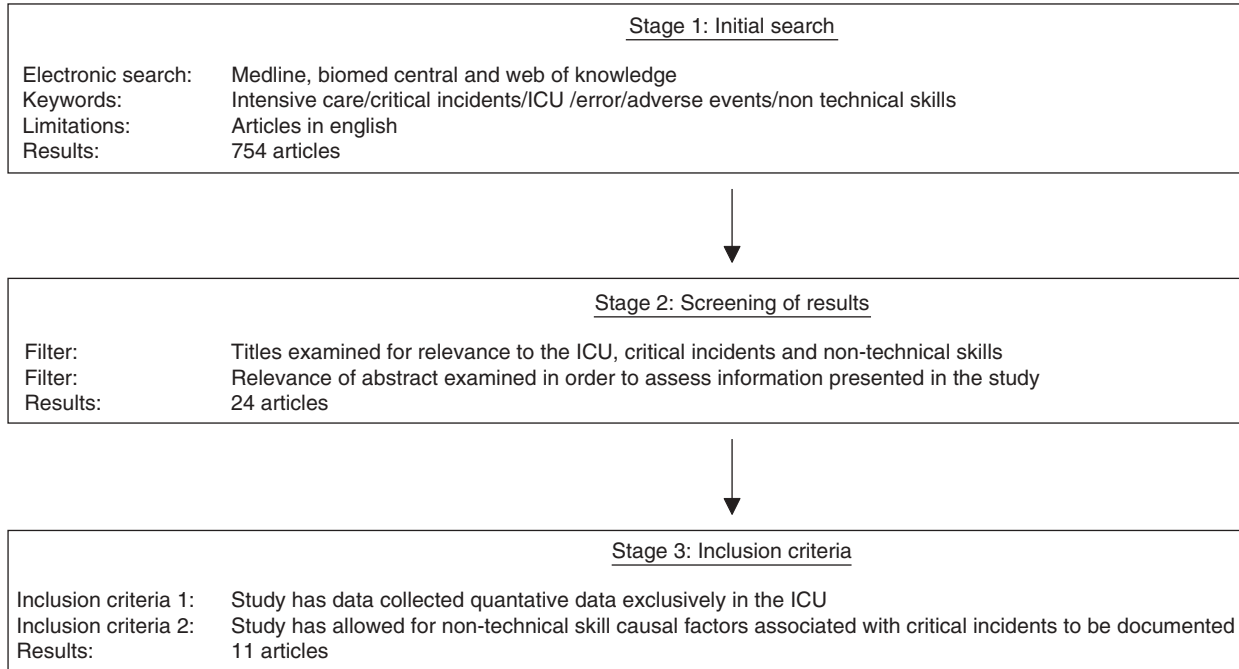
Stage 1: Initial search

Electronic search: Medline, biomed central and web of knowledge
Keywords: Intensive care/critical incidents/ICU /error/adverse events/non technical skills
Limitations: Articles in english
Results: 754 articles

Stage 2: Screening of results

Filter: Titles examined for relevance to the ICU, critical incidents and non-technical skills
Filter: Relevance of abstract examined in order to assess information presented in the study
Results: 24 articles

Stage 3: Inclusion criteria

Inclusion criteria 1: Study has data collected quantative data exclusively in the ICU
Inclusion criteria 2: Study has allowed for non-technical skill causal factors associated with critical incidents to be documented
Results: 11 articles